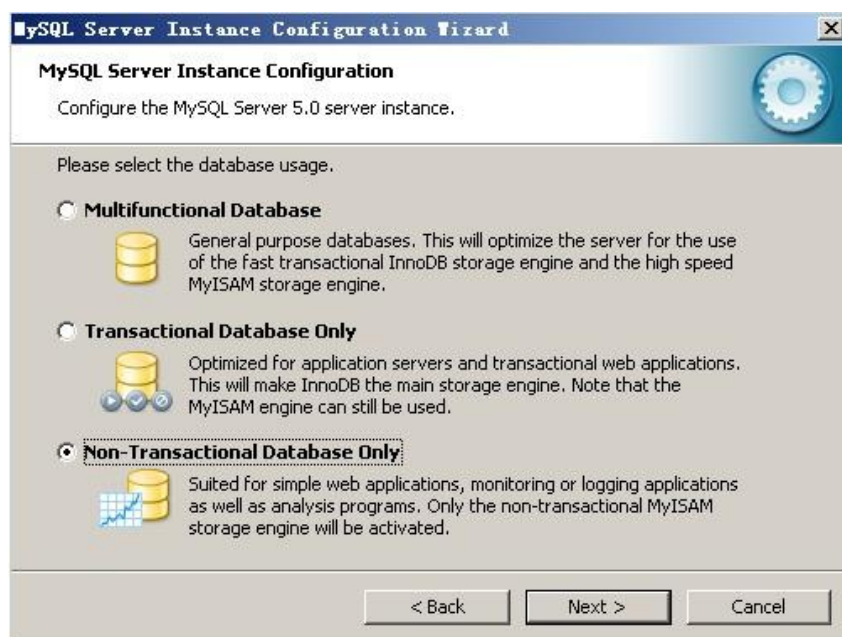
MySQL Server Instance Configuration Wizard

MySQL Server Instance Configuration

Configure the MySQL Server 5.0 server instance.

Please select the database usage.

Multifunctional Database

General purpose databases. This will optimize the server for the use of the fast transactional InnoDB storage engine and the high speed MyISAM storage engine.

Transactional Database Only

Optimized for application servers and transactional web applications. This will make InnoDB the main storage engine. Note that the MyISAM engine can still be used.

Non-Transactional Database Only

Suited for simple web applications, monitoring or logging applications as well as analysis programs. Only the non-transactional MyISAM storage engine will be activated.

< Back

Next >

Cancel